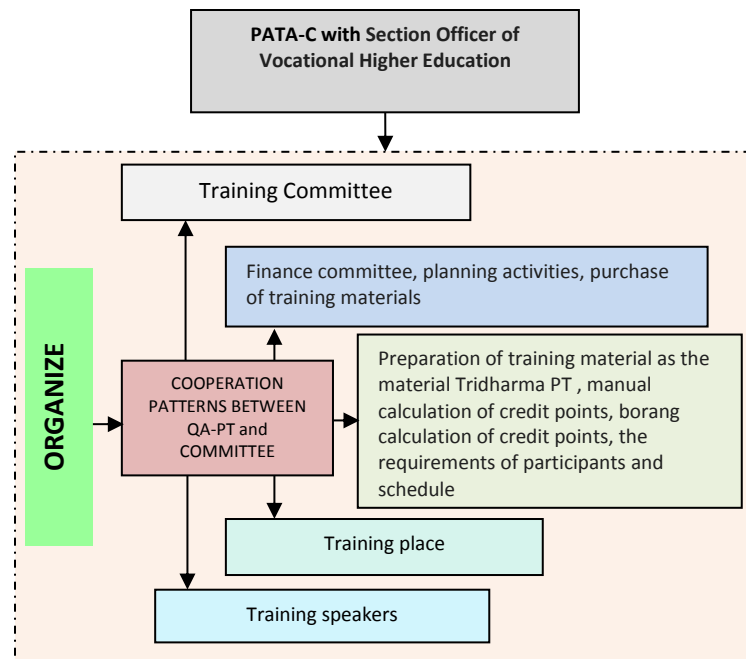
PATA-C with Section Officer of Vocational Higher Education

Training Committee

Finance committee, planning activities, purchase of training materials

ORGANIZE

COOPERATION PATTERNS BETWEEN QA-PT and COMMITTEE

Preparation of training material as the material Tridharma PT , manual calculation of credit points, borang calculation of credit points, the requirements of participants and schedule

Training place

Training speakers